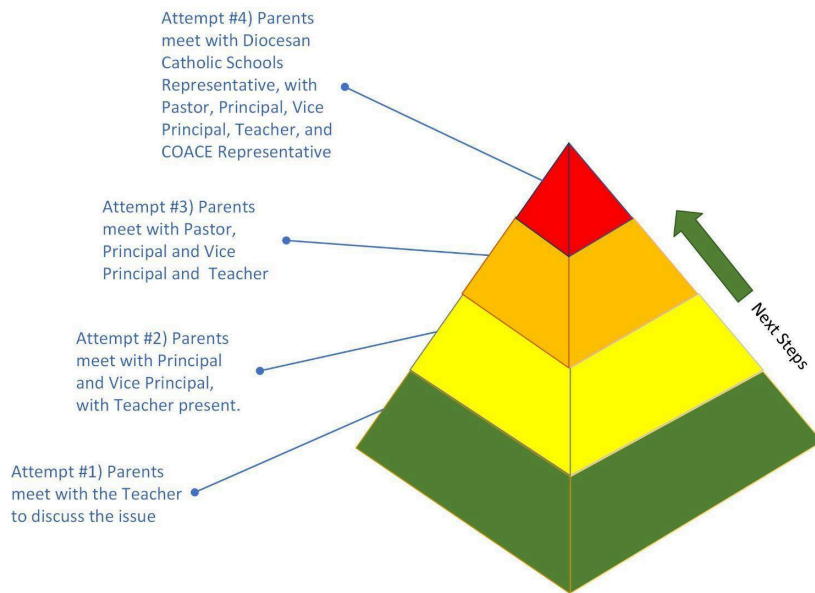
Attempt #4) Parents meet with Diocesan Catholic Schools Representative, with Pastor, Principal, Vice Principal, Teacher, and COACE Representative

Attempt #3) Parents meet with Pastor, Principal and Vice Principal and Teacher

Attempt #2) Parents meet with Principal and Vice Principal, with Teacher present.

Attempt #1) Parents meet with the Teacher to discuss the issue

Next Steps